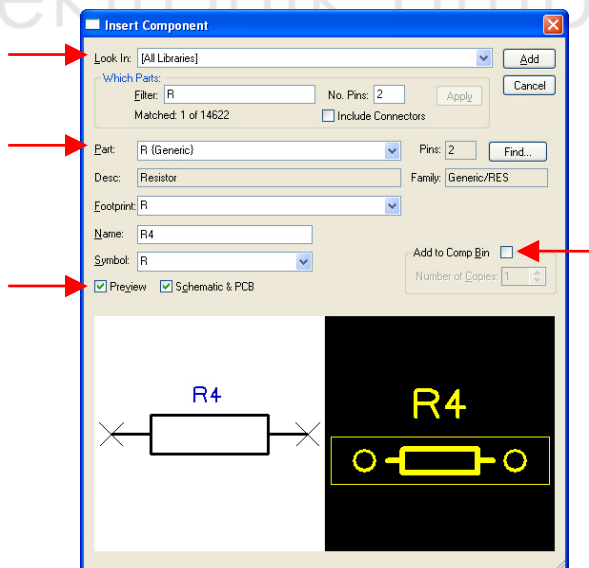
Insert Component

Look In: [All Libraries]
Add
Cancel
Which Parts:
Filter: R
No. Pins: 2
Apply
Matched: 1 of 14622
Include Connectors

Part: R (Generic)
Pins: 2
Find...
Desc: Resistor
Family: Generic/RES
Footprint: R
Name: R4
Symbol: R
Add to Comp Bin
Number of Copies: 1
Preview
Schematic & PCB

R4

R4